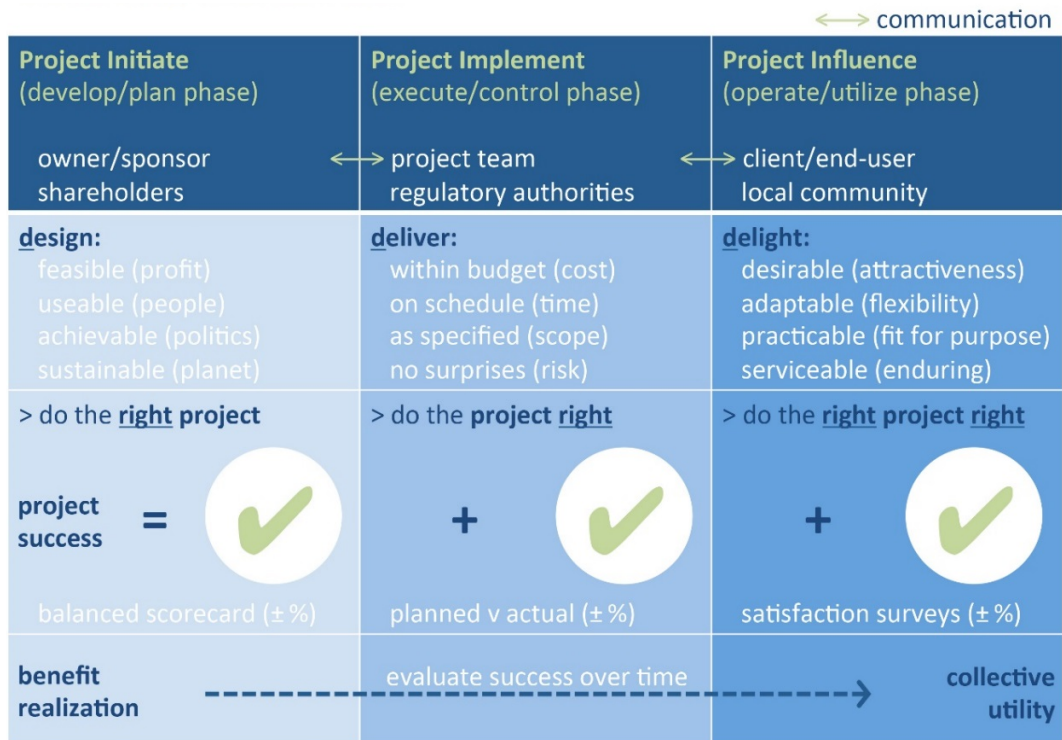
communication

| Project Initiate (develop/plan phase) | Project Implement (execute/control phase) | Project Influence (operate/utilize phase) |
|---|---|---|
| owner/sponsor shareholders | project team regulatory authorities | client/end-user local community |
| design: feasible (profit) useable (people) achievable (politics) sustainable (planet) | deliver: within budget (cost) on schedule (time) as specified (scope) no surprises (risk) | delight: desirable (attractiveness) adaptable (flexibility) practicable (fit for purpose) serviceable (enduring) |
| > do the right project | > do the project right | > do the right project right |
| project success = | + | + |
| balanced scorecard (± %) | planned v actual (± %) | satisfaction surveys (± %) |
| benefit realization | evaluate success over time | collective utility |